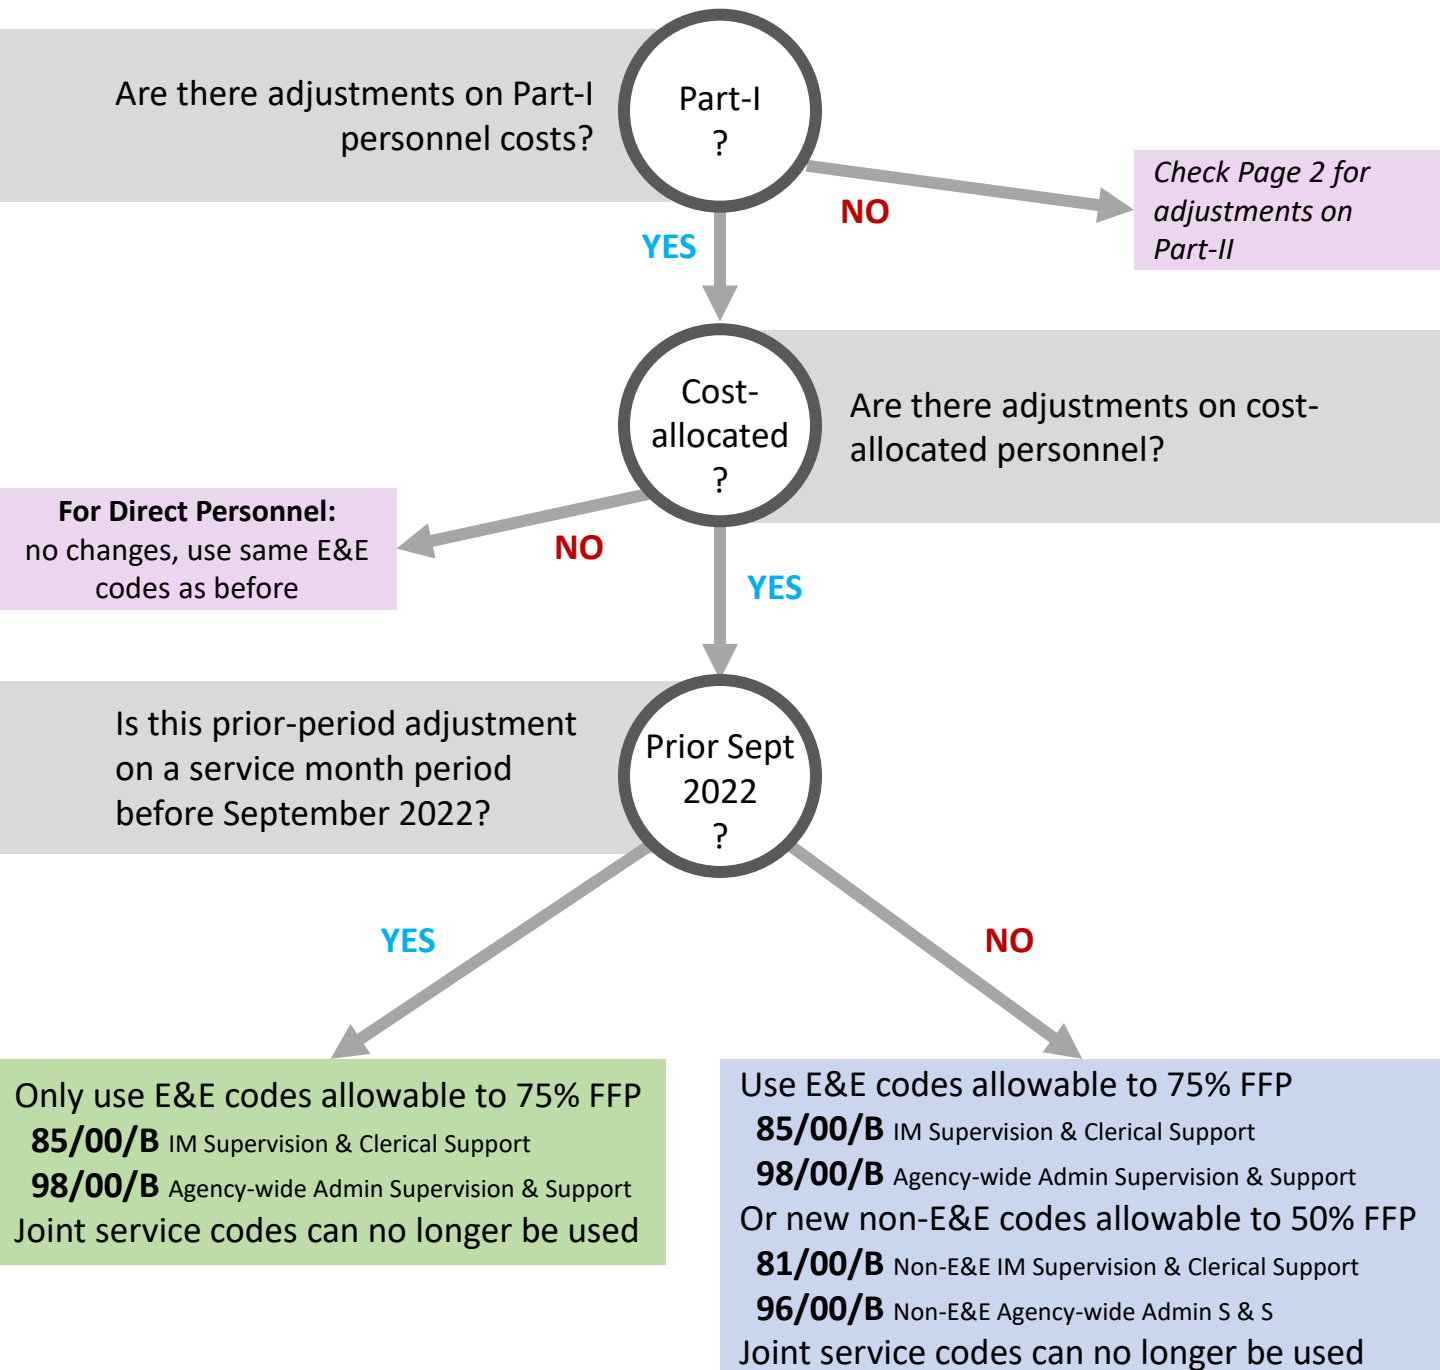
Are there adjustments on Part-I personnel costs?

Part-I ?

NO

Check Page 2 for adjustments on Part-II

YES

Cost-allocated ?

Are there adjustments on cost-allocated personnel?

**For Direct Personnel:** no changes, use same E&E codes as before

NO

YES

Is this prior-period adjustment on a service month period before September 2022?

Prior Sept 2022 ?

YES

NO

Only use E&E codes allowable to 75% FFP
**85/00/B** IM Supervision & Clerical Support
**98/00/B** Agency-wide Admin Supervision & Support
Joint service codes can no longer be used

Use E&E codes allowable to 75% FFP
**85/00/B** IM Supervision & Clerical Support
**98/00/B** Agency-wide Admin Supervision & Support
Or new non-E&E codes allowable to 50% FFP
**81/00/B** Non-E&E IM Supervision & Clerical Support
**96/00/B** Non-E&E Agency-wide Admin S & S
Joint service codes can no longer be used